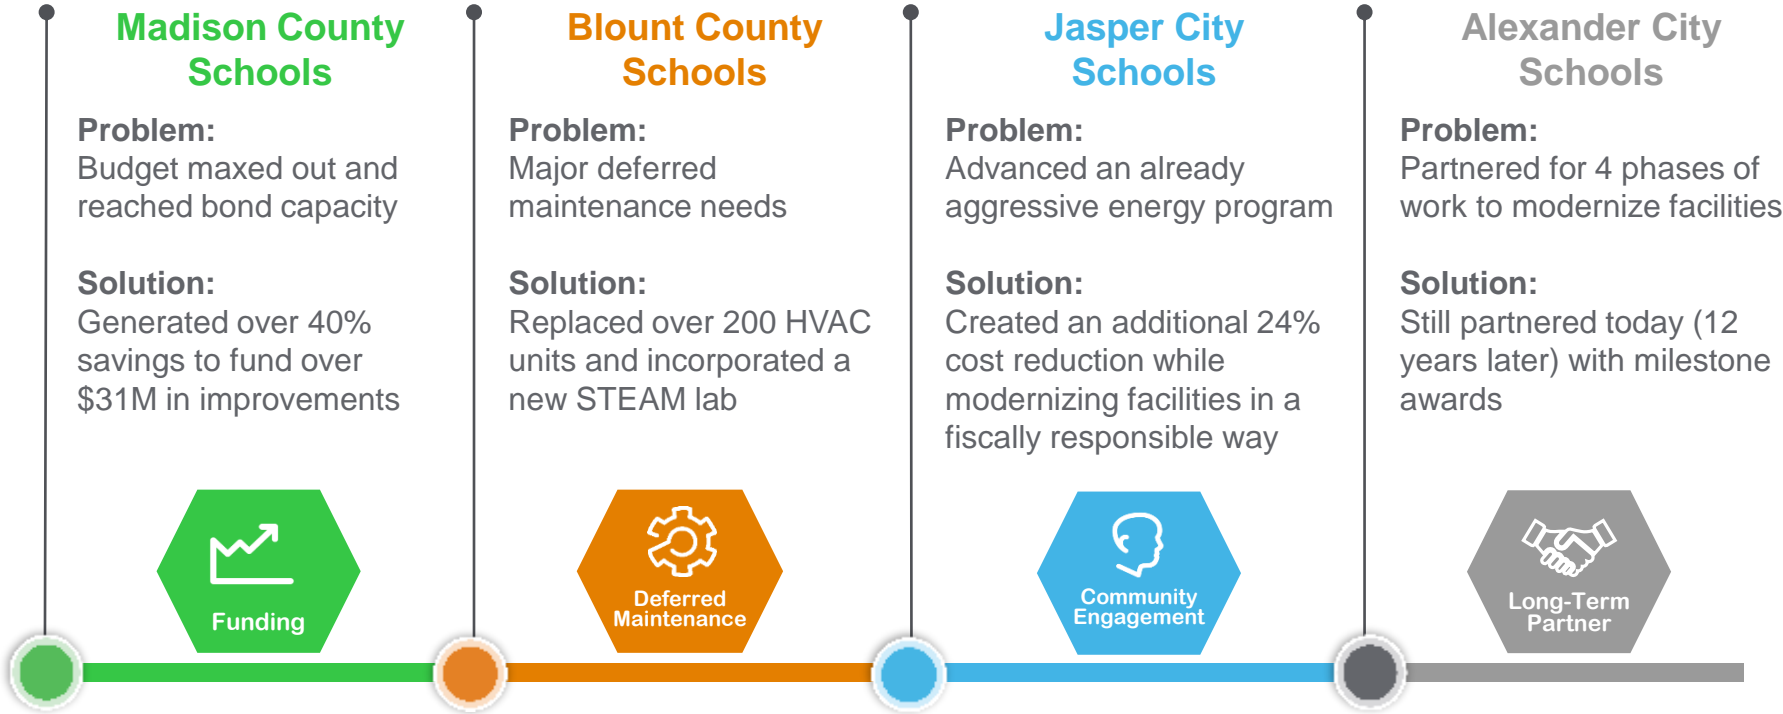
Madison County Schools

Problem:
Budget maxed out and reached bond capacity

Solution:
Generated over 40% savings to fund over $31M in improvements

Funding

Blount County Schools

Problem:
Major deferred maintenance needs

Solution:
Replaced over 200 HVAC units and incorporated a new STEAM lab

Deferred Maintenance

Jasper City Schools

Problem:
Advanced an already aggressive energy program

Solution:
Created an additional 24% cost reduction while modernizing facilities in a fiscally responsible way

Community Engagement

Alexander City Schools

Problem:
Partnered for 4 phases of work to modernize facilities

Solution:
Still partnered today (12 years later) with milestone awards

Long-Term Partner